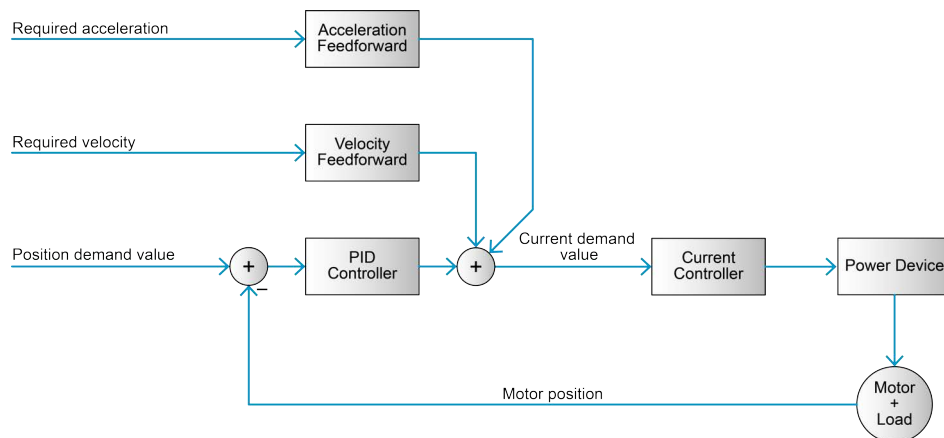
Required acceleration

Acceleration Feedforward

Required velocity

Velocity Feedforward

Position demand value

+

−

PID Controller

+

Current demand value

Current Controller

Power Device

Motor + Load

Motor position